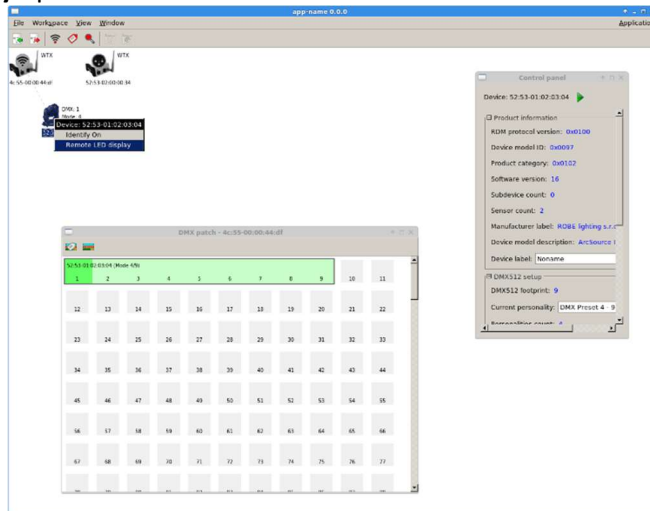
app-name 0.0.0

File Workspace View Window

Applicatio

WTX
4c:55-00:00:44:df

WTX
52:53-02:00:00:34

DMX: 1
Mode: 4
Device: 52:53-01:02:03:04
Identify On
Remote LED display

Control panel

Device: 52:53-01:02:03:04

Product information

RDM protocol version: 0x0100

Device model ID: 0x0097

Product category: 0x0102

Software version: 16

Subdevice count: 0

Sensor count: 2

Manufacturer label: ROBE lighting s.r.

Device model description: ArcSource

Device label: Noname

DMX512 setup

DMX512 footprint: 9

Current personality: DMX Preset 4 - 9

Personalities count: 4

DMX patch - 4c:55-00:00:44:df

52:53-01:02:03:04 (Mode 4/9)

| 1 | 2 | 3 | 4 | 5 | 6 | 7 | 8 | 9 | 10 | 11 |
|---|---|---|---|---|---|---|---|---|---|---|
| 12 | 13 | 14 | 15 | 16 | 17 | 18 | 19 | 20 | 21 | 22 |
| 23 | 24 | 25 | 26 | 27 | 28 | 29 | 30 | 31 | 32 | 33 |
| 34 | 35 | 36 | 37 | 38 | 39 | 40 | 41 | 42 | 43 | 44 |
| 45 | 46 | 47 | 48 | 49 | 50 | 51 | 52 | 53 | 54 | 55 |
| 56 | 57 | 58 | 59 | 60 | 61 | 62 | 63 | 64 | 65 | 66 |
| 67 | 68 | 69 | 70 | 71 | 72 | 73 | 74 | 75 | 76 | 77 |